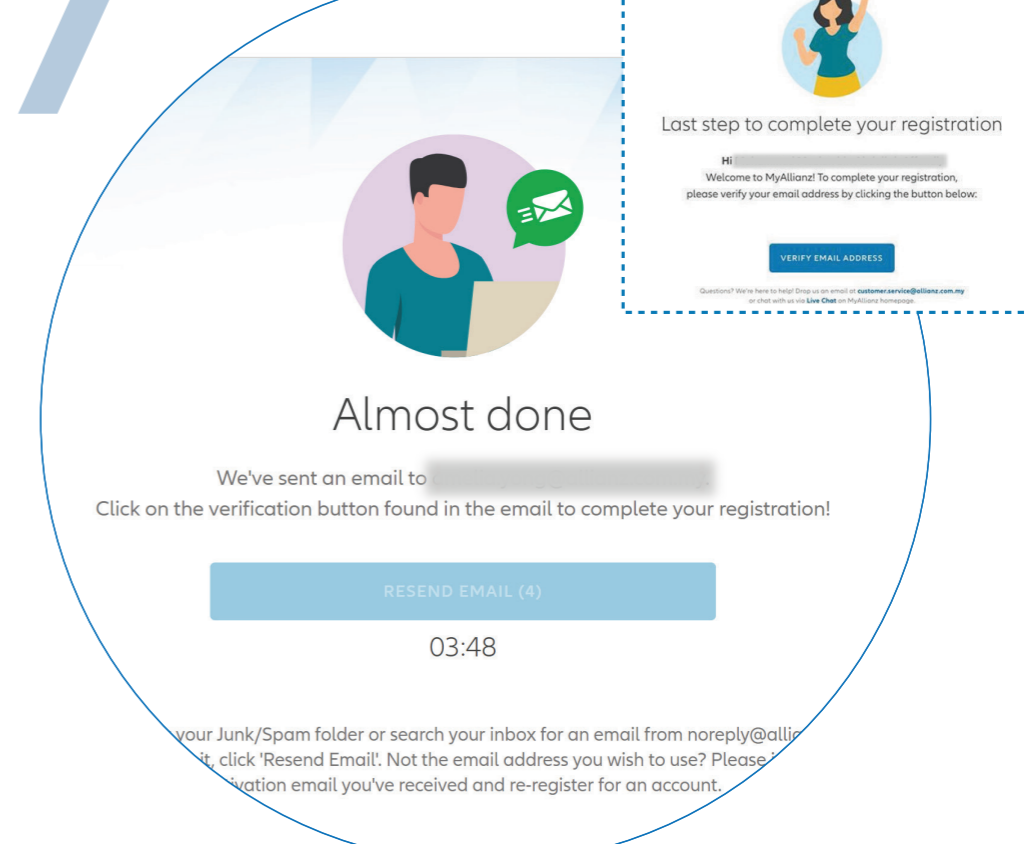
Last step to complete your registration

Hi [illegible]

Welcome to MyAllianz! To complete your registration, please verify your email address by clicking the button below:

VERIFY EMAIL ADDRESS

Questions? We're here to help! Drop us an email at customer.service@allianz.com.my or chat with us via Live Chat on MyAllianz homepage.

Almost done

We've sent an email to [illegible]

Click on the verification button found in the email to complete your registration!

RESEND EMAIL (4)

03:48

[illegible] your Junk/Spam folder or search your inbox for an email from noreply@allia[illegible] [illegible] it, click 'Resend Email'. Not the email address you wish to use? Please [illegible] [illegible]ivation email you've received and re-register for an account.